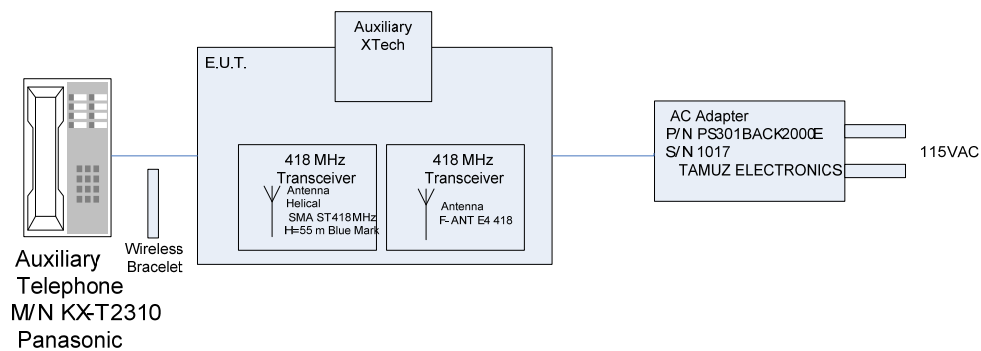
Auxiliary XTech

E.U.T.

418 MHz Transceiver

Antenna Helical SMA ST418MHz H=55 m Blue Mark

418 MHz Transceiver

Antenna F- ANT E4 418

AC Adapter
P/N PS301BACK2000E
S/N 1017
TAMUZ ELECTRONICS

115VAC

Wireless Bracelet

Auxiliary Telephone M/N KX-T2310 Panasonic